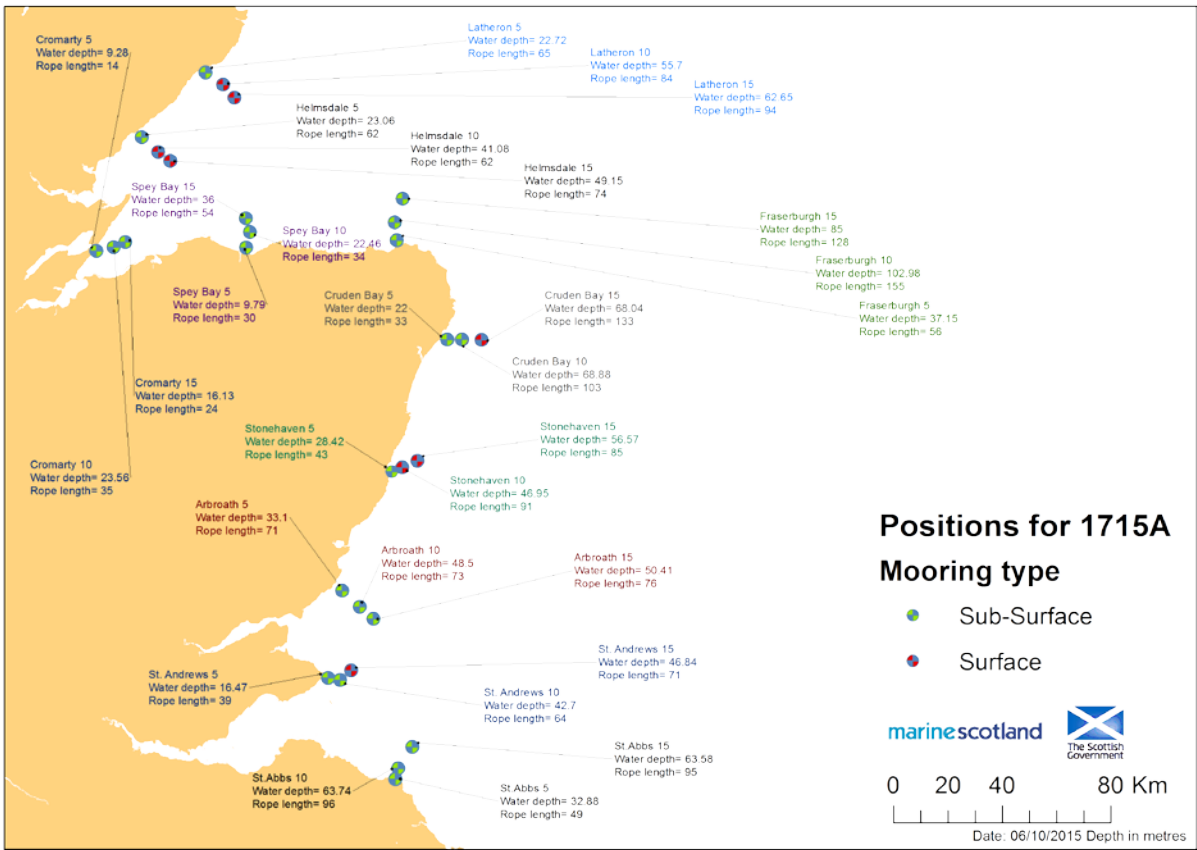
Cromarty 5
Water depth= 9.28
Rope length= 14

Latheron 5
Water depth= 22.72
Rope length= 65

Latheron 10
Water depth= 55.7
Rope length= 84

Latheron 15
Water depth= 62.65
Rope length= 94

Helmsdale 5
Water depth= 23.06
Rope length= 62

Helmsdale 10
Water depth= 41.08
Rope length= 62

Helmsdale 15
Water depth= 49.15
Rope length= 74

Spey Bay 15
Water depth= 36
Rope length= 54

Spey Bay 10
Water depth= 22.46
Rope length= 34

Fraserburgh 15
Water depth= 85
Rope length= 128

Fraserburgh 10
Water depth= 102.98
Rope length= 155

Fraserburgh 5
Water depth= 37.15
Rope length= 56

Spey Bay 5
Water depth= 9.79
Rope length= 30

Cruden Bay 5
Water depth= 22
Rope length= 33

Cruden Bay 15
Water depth= 68.04
Rope length= 133

Cruden Bay 10
Water depth= 68.88
Rope length= 103

Cromarty 15
Water depth= 16.13
Rope length= 24

Stonehaven 5
Water depth= 28.42
Rope length= 43

Stonehaven 15
Water depth= 56.57
Rope length= 85

Stonehaven 10
Water depth= 46.95
Rope length= 91

Cromarty 10
Water depth= 23.56
Rope length= 35

Arbroath 5
Water depth= 33.1
Rope length= 71

Arbroath 10
Water depth= 48.5
Rope length= 73

Arbroath 15
Water depth= 50.41
Rope length= 76

Positions for 1715A

Mooring type

Sub-Surface

Surface

St. Andrews 15
Water depth= 46.84
Rope length= 71

St. Andrews 5
Water depth= 16.47
Rope length= 39

St. Andrews 10
Water depth= 42.7
Rope length= 64

marinescotland

The Scottish Government

St.Abbs 15
Water depth= 63.58
Rope length= 95

St.Abbs 10
Water depth= 63.74
Rope length= 96

St.Abbs 5
Water depth= 32.88
Rope length= 49

0 20 40 80 Km

Date: 06/10/2015 Depth in metres